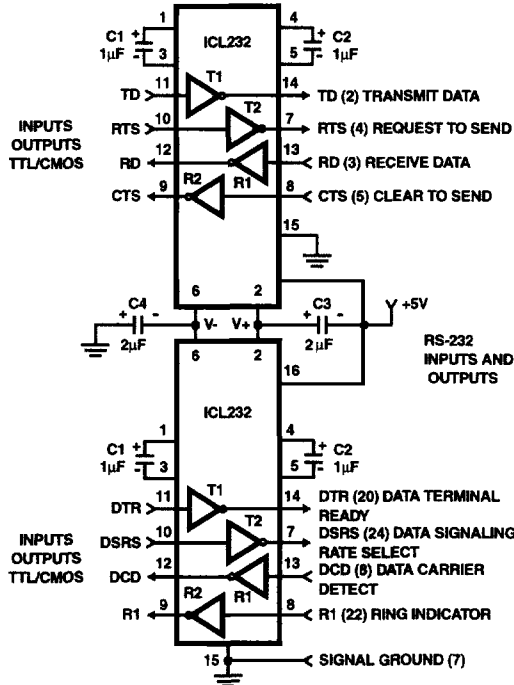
1
C1
1μF
3
ICL232
4
C2
1μF
5
11
TD
T1
14
TD (2) TRANSMIT DATA
RTS
10
T2
7
RTS (4) REQUEST TO SEND
INPUTS
OUTPUTS
TTL/CMOS
RD
12
R1
13
RD (3) RECEIVE DATA
9
CTS
R2
8
CTS (5) CLEAR TO SEND
15
6
2
+5V
C4
2μF
V-
V+
C3
2μF
RS-232
INPUTS AND
OUTPUTS
6
2
16
ICL232
1
C1
1μF
3
4
C2
1μF
5
DTR
11
T1
14
DTR (20) DATA TERMINAL READY
INPUTS
OUTPUTS
TTL/CMOS
DSRS
10
T2
7
DSRS (24) DATA SIGNALING RATE SELECT
DCD
12
R1
13
DCD (8) DATA CARRIER DETECT
R1
9
R2
8
R1 (22) RING INDICATOR
15
SIGNAL GROUND (7)